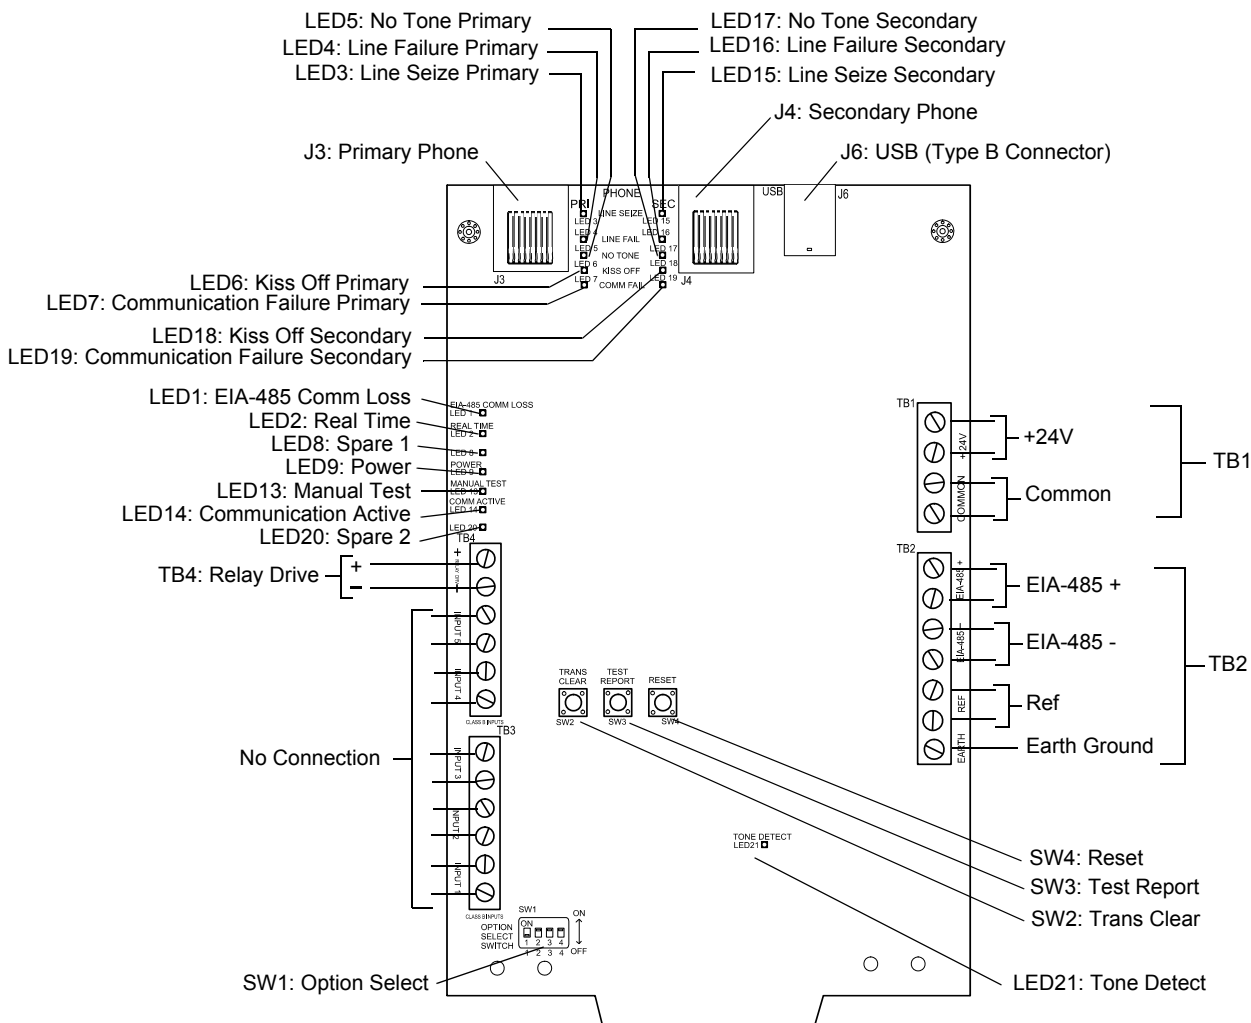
LED5: No Tone Primary
LED4: Line Failure Primary
LED3: Line Seize Primary
LED17: No Tone Secondary
LED16: Line Failure Secondary
LED15: Line Seize Secondary
J4: Secondary Phone
J3: Primary Phone
J6: USB (Type B Connector)

PHONE
PRI
SEC
LINE SEIZE
LED 3
LED 15
LED 4
LED 16
LINE FAIL
LED 5
LED 17
NO TONE
LED 6
LED 18
KISS OFF
LED 7
LED 19
COMM FAIL
J3
J4
USB
J6

LED6: Kiss Off Primary
LED7: Communication Failure Primary
LED18: Kiss Off Secondary
LED19: Communication Failure Secondary

LED1: EIA-485 Comm Loss
LED2: Real Time
LED8: Spare 1
LED9: Power
LED13: Manual Test
LED14: Communication Active
LED20: Spare 2

EIA-485 COMM LOSS
LED 1
REAL TIME
LED 2
LED 8
POWER
LED 9
MANUAL TEST
LED 13
COMM ACTIVE
LED 14
LED 20

TB1
+24V
COMMON
+24V
Common
TB1

TB2
EIA-485 +
EIA-485 −
REF
EARTH
EIA-485 +
EIA-485 -
Ref
Earth Ground
TB2

TB4
TB4: Relay Drive
+
−
INPUT 5
INPUT 4
CLASS B INPUTS
TB3
INPUT 3
INPUT 2
INPUT 1
CLASS B INPUTS
No Connection

TRANS CLEAR
SW2
TEST REPORT
SW3
RESET
SW4

TONE DETECT
LED21

SW1
ON
OPTION SELECT SWITCH
1 2 3 4
ON
OFF

SW4: Reset
SW3: Test Report
SW2: Trans Clear
SW1: Option Select
LED21: Tone Detect